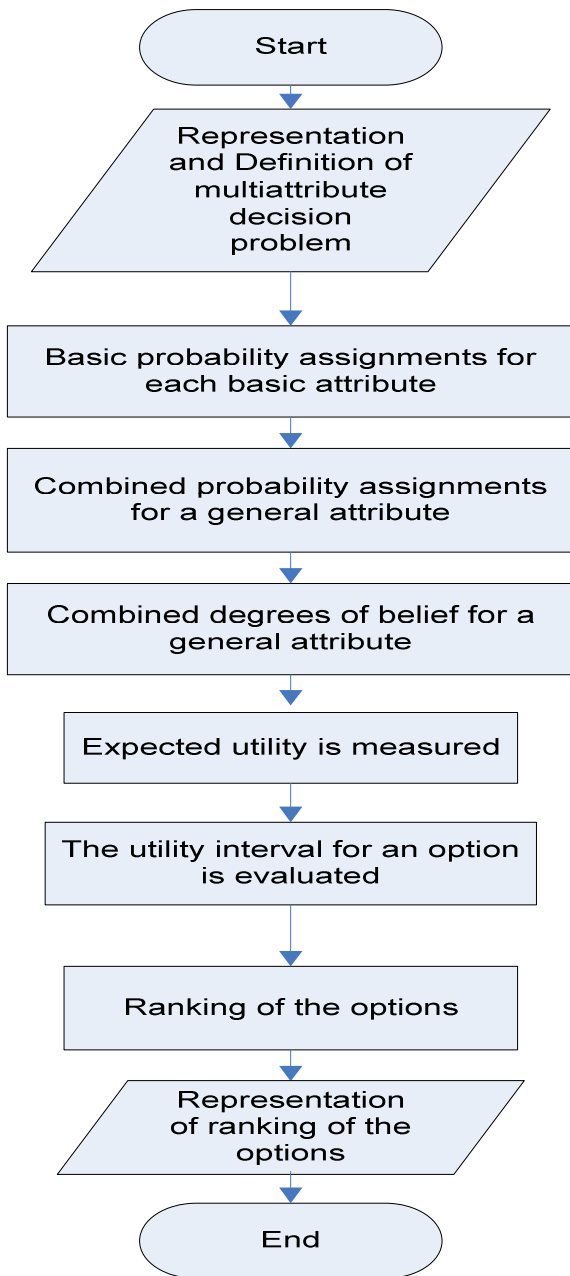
Start

Representation and Definition of multiattribute decision problem

Basic probability assignments for each basic attribute

Combined probability assignments for a general attribute

Combined degrees of belief for a general attribute

Expected utility is measured

The utility interval for an option is evaluated

Ranking of the options

Representation of ranking of the options

End